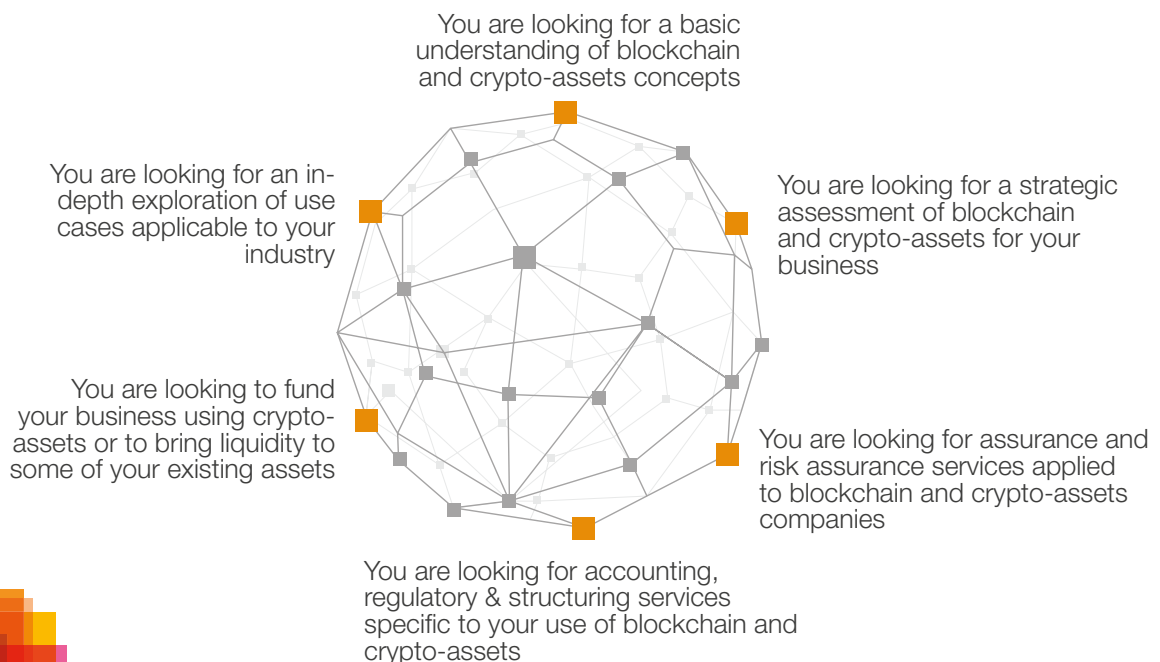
You are looking for a basic understanding of blockchain and crypto-assets concepts

You are looking for an in-depth exploration of use cases applicable to your industry

You are looking for a strategic assessment of blockchain and crypto-assets for your business

You are looking to fund your business using crypto-assets or to bring liquidity to some of your existing assets

You are looking for assurance and risk assurance services applied to blockchain and crypto-assets companies

You are looking for accounting, regulatory & structuring services specific to your use of blockchain and crypto-assets